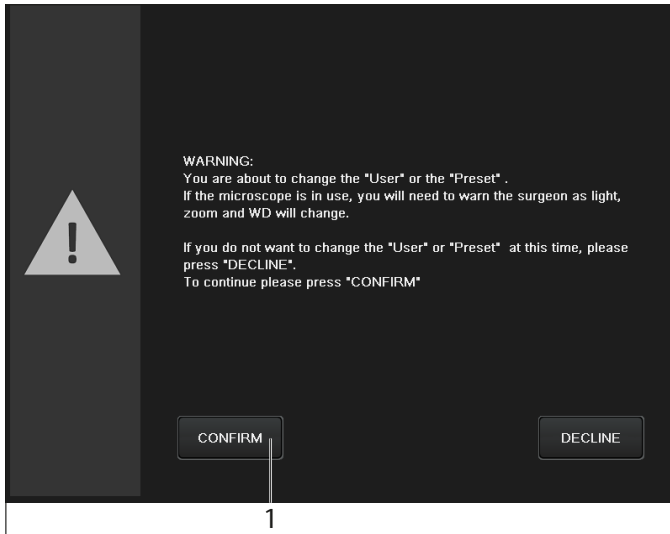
!

WARNING:
You are about to change the "User" or the "Preset" .
If the microscope is in use, you will need to warn the surgeon as light, zoom and WD will change.

If you do not want to change the "User" or "Preset" at this time, please press "DECLINE".
To continue please press "CONFIRM"

CONFIRM

DECLINE

1